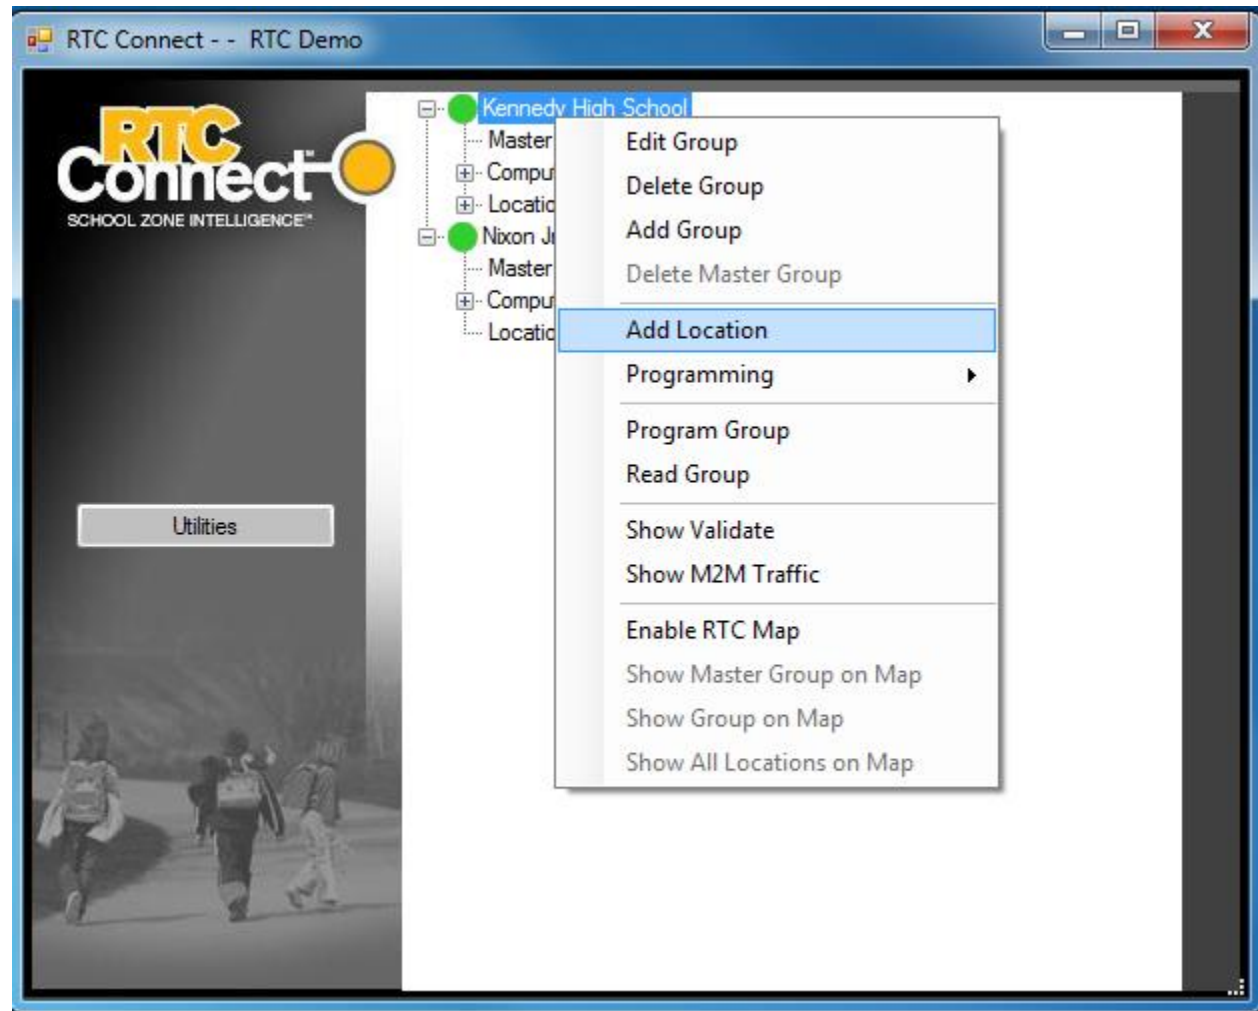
RTC Connect - - RTC Demo

RTC Connect
SCHOOL ZONE INTELLIGENCE™

Utilities

Kennedy High School
Master
Compu
Locatio
Nixon Jı
Master
Compu
Locatio

Edit Group
Delete Group
Add Group
Delete Master Group
Add Location
Programming
Program Group
Read Group
Show Validate
Show M2M Traffic
Enable RTC Map
Show Master Group on Map
Show Group on Map
Show All Locations on Map